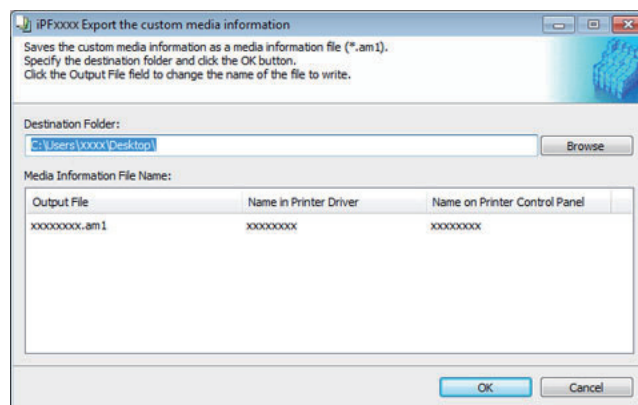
iPFxxxx Export the custom media information

Saves the custom media information as a media information file (*.am1).
Specify the destination folder and click the OK button.
Click the Output File field to change the name of the file to write.

Destination Folder:

C:\Users\xxxx\Desktop\

Browse

Media Information File Name:

| Output File | Name in Printer Driver | Name on Printer Control Panel |
|---|---|---|
| xxxxxxxx.am1 | xxxxxxxx | xxxxxxxx |

OK

Cancel